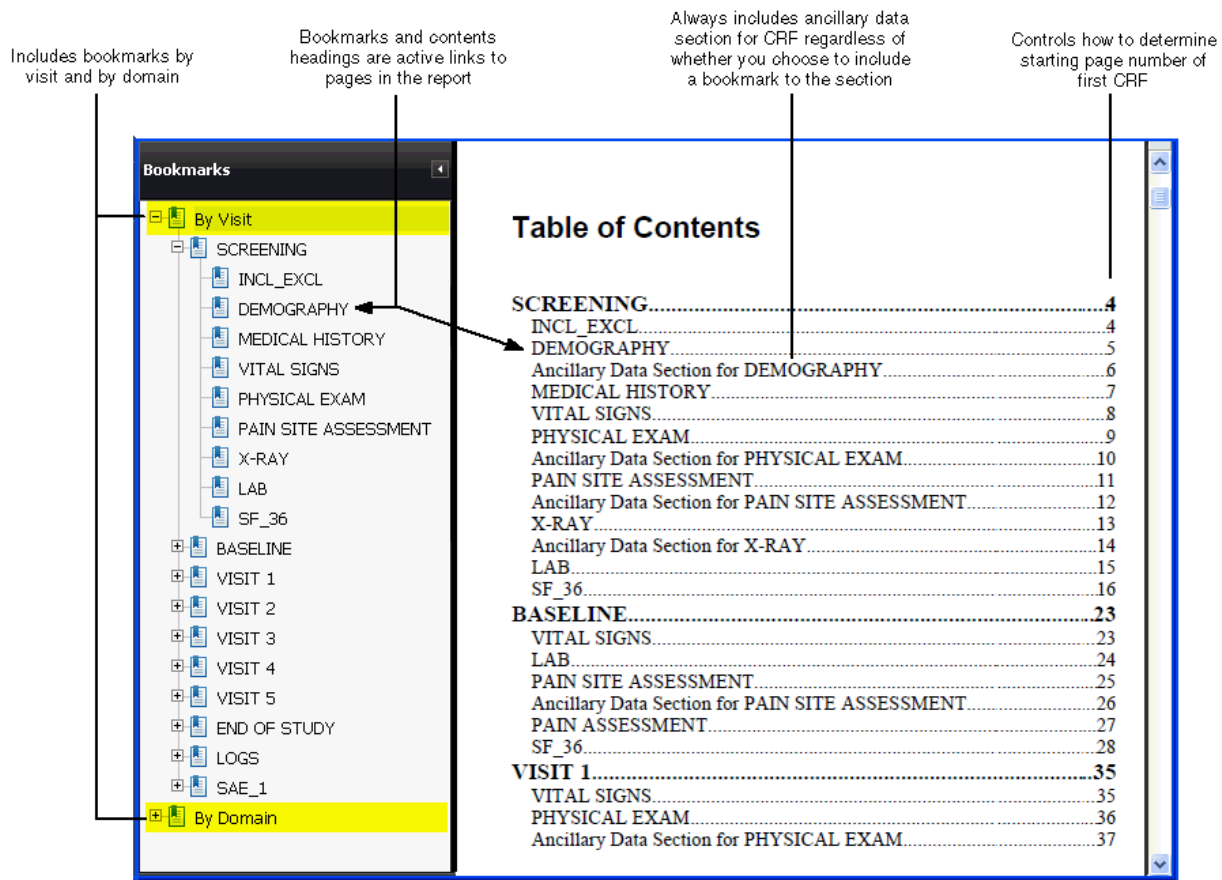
Includes bookmarks by visit and by domain

Bookmarks and contents headings are active links to pages in the report

Always includes ancillary data section for CRF regardless of whether you choose to include a bookmark to the section

Controls how to determine starting page number of first CRF

Bookmarks

By Visit
SCREENING
INCL_EXCL
DEMOGRAPHY
MEDICAL HISTORY
VITAL SIGNS
PHYSICAL EXAM
PAIN SITE ASSESSMENT
X-RAY
LAB
SF_36
BASELINE
VISIT 1
VISIT 2
VISIT 3
VISIT 4
VISIT 5
END OF STUDY
LOGS
SAE_1
By Domain

Table of Contents

SCREENING....................4
INCL_EXCL....................4
DEMOGRAPHY....................5
Ancillary Data Section for DEMOGRAPHY....................6
MEDICAL HISTORY....................7
VITAL SIGNS....................8
PHYSICAL EXAM....................9
Ancillary Data Section for PHYSICAL EXAM....................10
PAIN SITE ASSESSMENT....................11
Ancillary Data Section for PAIN SITE ASSESSMENT....................12
X-RAY....................13
Ancillary Data Section for X-RAY....................14
LAB....................15
SF_36....................16
BASELINE....................23
VITAL SIGNS....................23
LAB....................24
PAIN SITE ASSESSMENT....................25
Ancillary Data Section for PAIN SITE ASSESSMENT....................26
PAIN ASSESSMENT....................27
SF_36....................28
VISIT 1....................35
VITAL SIGNS....................35
PHYSICAL EXAM....................36
Ancillary Data Section for PHYSICAL EXAM....................37